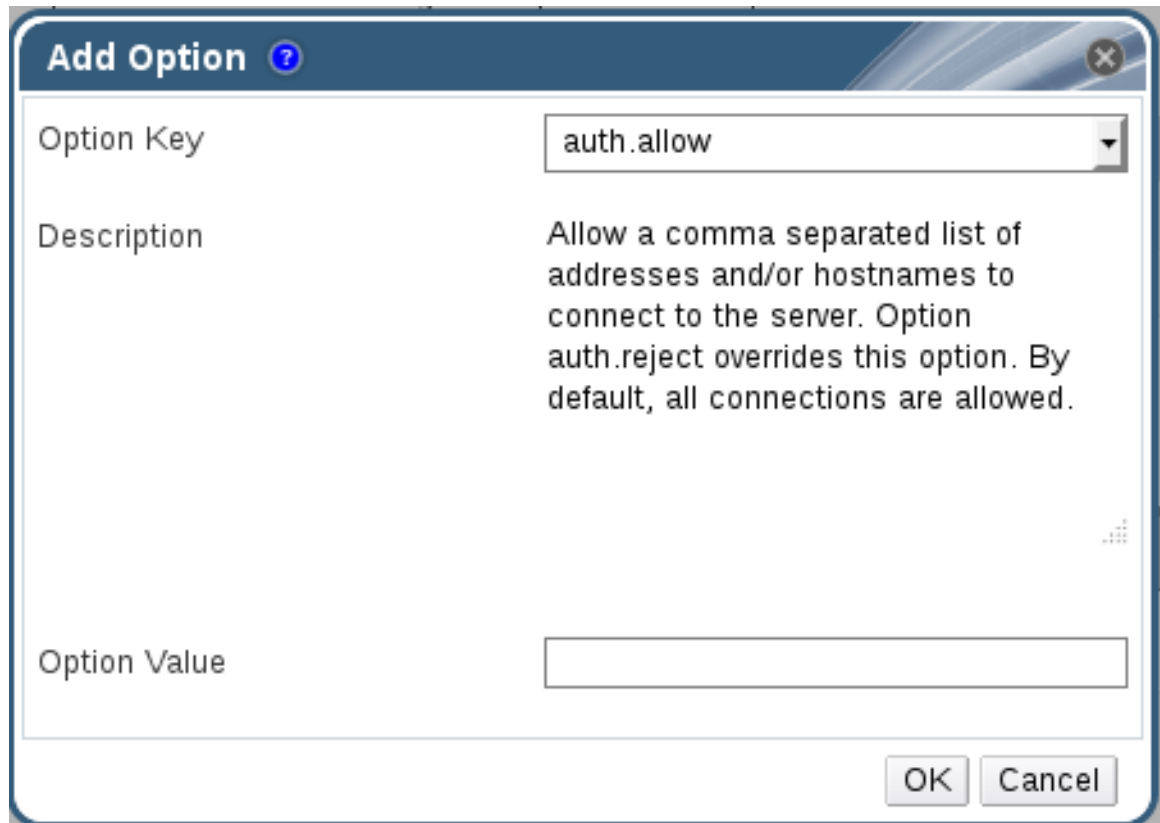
Add Option

Option Key
auth.allow

Description
Allow a comma separated list of addresses and/or hostnames to connect to the server. Option auth.reject overrides this option. By default, all connections are allowed.

Option Value

OK
Cancel